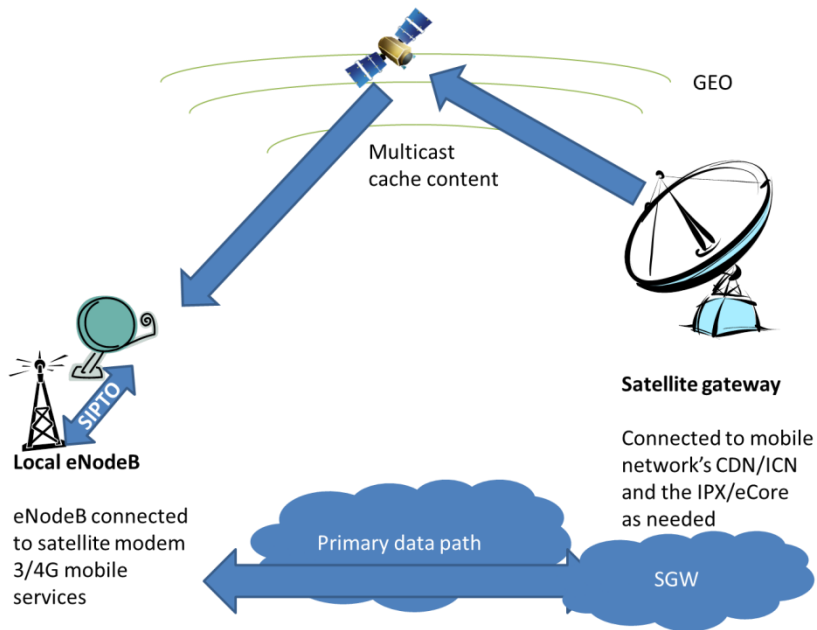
GEO

Multicast cache content

SIPTO

Local eNodeB

eNodeB connected to satellite modem 3/4G mobile services

Satellite gateway

Connected to mobile network's CDN/ICN and the IPX/eCore as needed

Primary data path

SGW